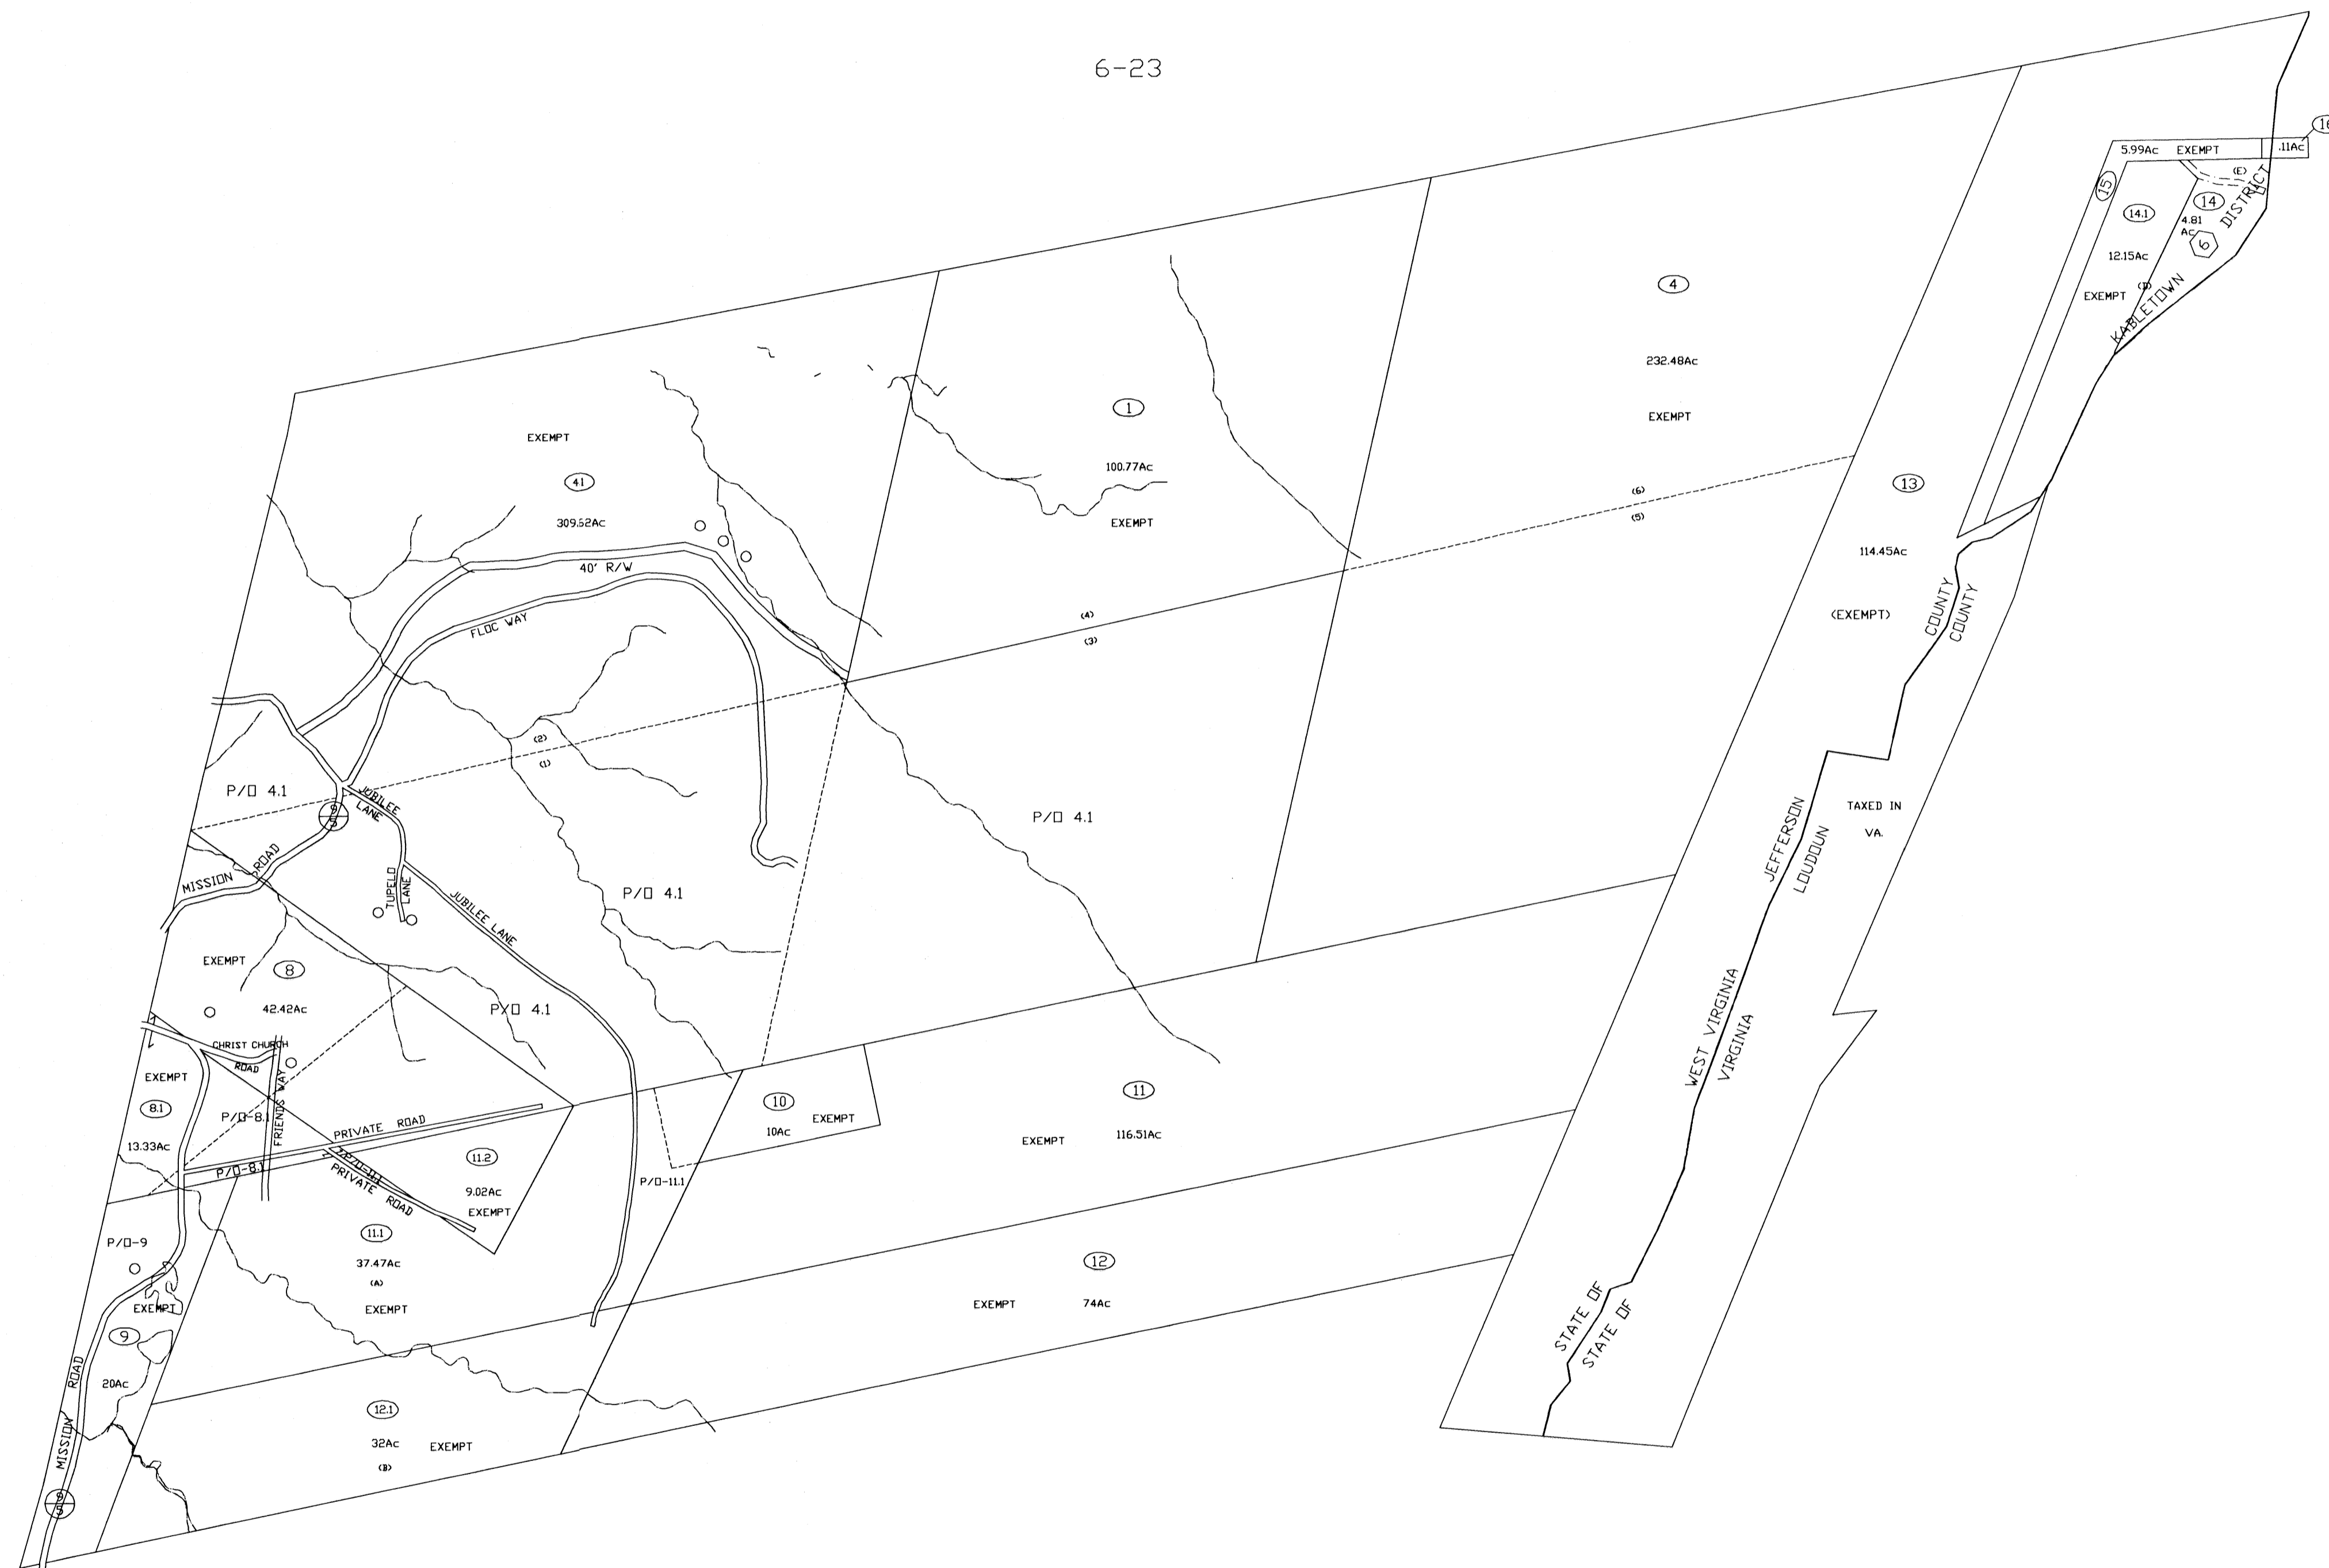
6-23

5.99Ac EXEMPT

.11Ac

16

15

14.1

12.15Ac

EXEMPT

(D)

14

4.81 Ac

(E)

6

KABLETOWN DISTRICT

4

232.48Ac

EXEMPT

1

100.77Ac

EXEMPT

41

309.52Ac

EXEMPT

40' R/W

FLOC WAY

(6)

(5)

(4)

(3)

(2)

(1)

13

114.45Ac

(EXEMPT)

COUNTY

COUNTY

JEFFERSON

LOUDOUN

TAXED IN VA.

WEST VIRGINIA

VIRGINIA

STATE OF

STATE OF

P/O 4.1

P/O 4.1

P/O 4.1

P/O 4.1

P/O 4.1

JUBILEE LANE

JUBILEE LANE

TUPELO LANE

MISSION ROAD

EXEMPT

8

42.42Ac

CHRIST CHURCH ROAD

FRIENDS WAY

EXEMPT

8.1

13.33Ac

P/O-8.1

P/O-8.1

PRIVATE ROAD

P/O-11

PRIVATE ROAD

11.2

9.02Ac

EXEMPT

10

10Ac

EXEMPT

11

EXEMPT

116.51Ac

P/O-11.1

P/O-9

11.1

37.47Ac

(A)

EXEMPT

EXEMPT

9

20Ac

12

EXEMPT

74Ac

12.1

32Ac

EXEMPT

(B)

MISSION ROAD